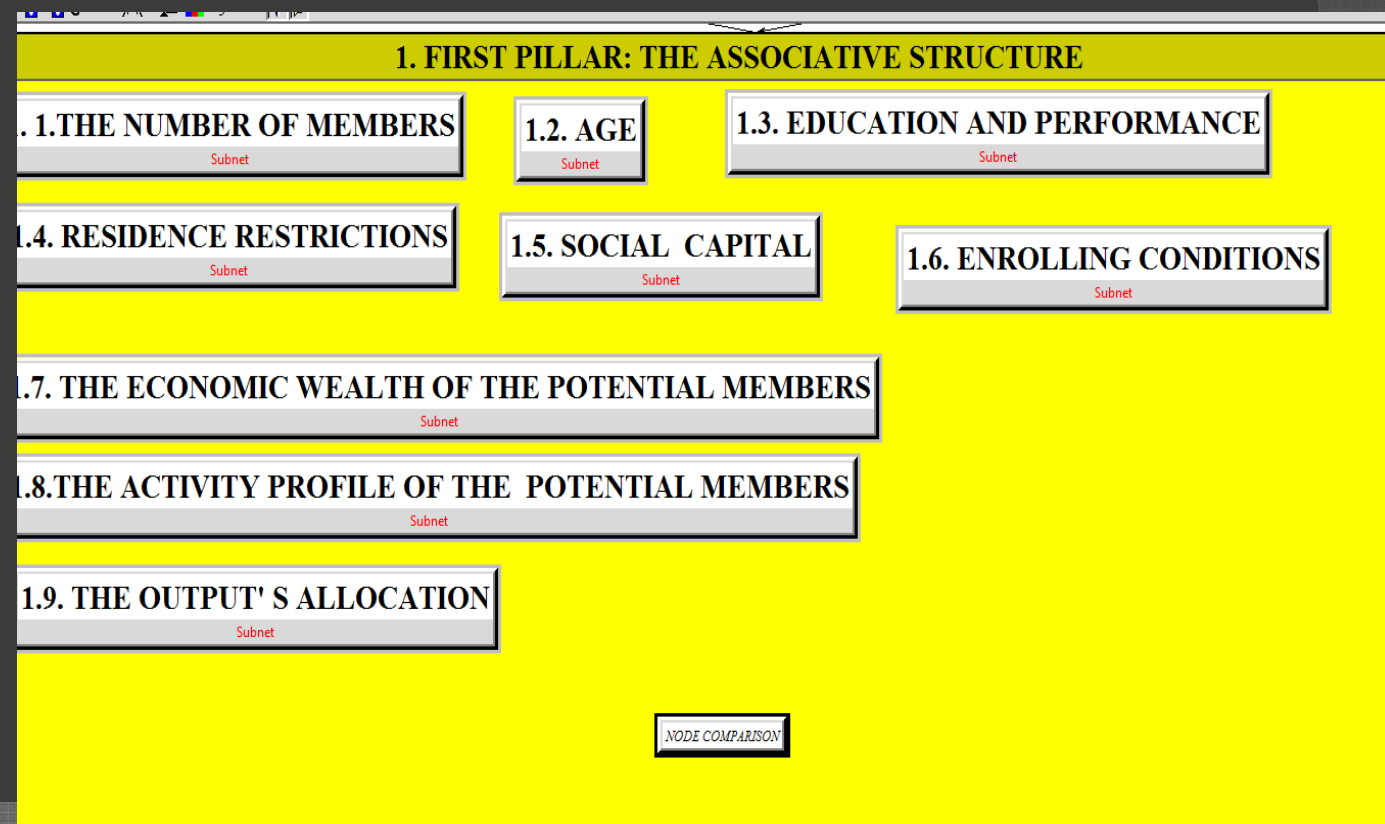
1. FIRST PILLAR: THE ASSOCIATIVE STRUCTURE

. 1.THE NUMBER OF MEMBERS
Subnet

1.2. AGE
Subnet

1.3. EDUCATION AND PERFORMANCE
Subnet

1.4. RESIDENCE RESTRICTIONS
Subnet

1.5. SOCIAL CAPITAL
Subnet

1.6. ENROLLING CONDITIONS
Subnet

1.7. THE ECONOMIC WEALTH OF THE POTENTIAL MEMBERS
Subnet

1.8.THE ACTIVITY PROFILE OF THE POTENTIAL MEMBERS
Subnet

1.9. THE OUTPUT' S ALLOCATION
Subnet

NODE COMPARISON